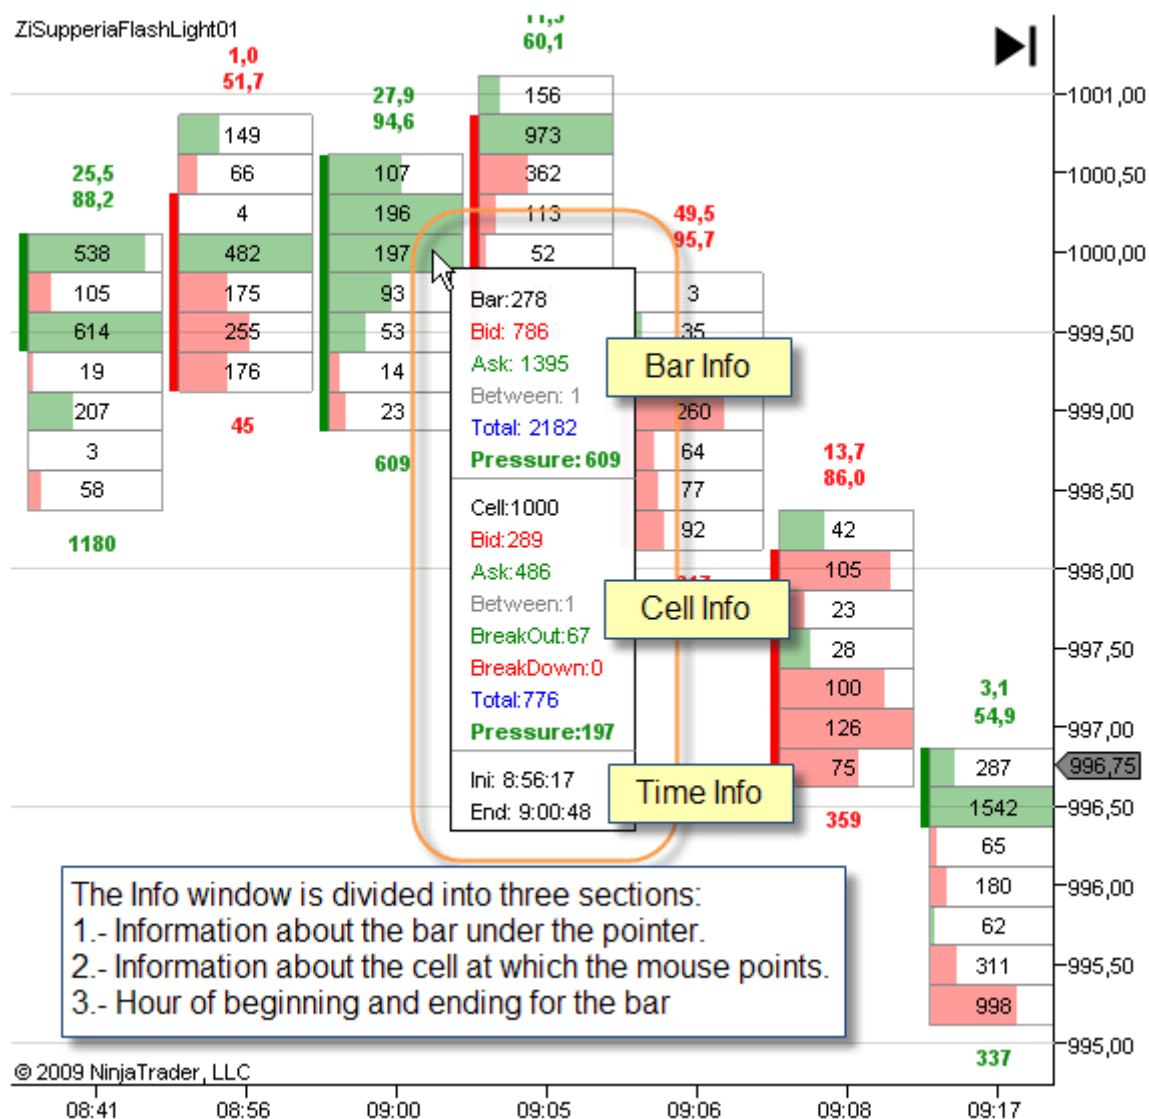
ZiSupperiaFlashLight01

1,0
51,7

27,9
94,6

60,1

25,5
88,2

156
973
362
113
52

149
66
4
482
175
255
176

107
196
197
93
53
14
23

538
105
614
19
207
3
58

45

609

1180

49,5
95,7

3
35

260
64
77
92

Bar:278
Bid: 786
Ask: 1395
Between: 1
Total: 2182
Pressure: 609

Bar Info

Cell:1000
Bid:289
Ask:486
Between:1
BreakOut:67
BreakDown:0
Total:776
Pressure:197

Cell Info

Ini: 8:56:17
End: 9:00:48

Time Info

13,7
86,0

42
105
23
28
100
126
75

359

3,1
54,9

287
1542
65
180
62
311
998

337

1001,00
1000,50
1000,00
999,50
999,00
998,50
998,00
997,50
997,00
996,75
996,50
996,00
995,50
995,00

The Info window is divided into three sections:
1.- Information about the bar under the pointer.
2.- Information about the cell at which the mouse points.
3.- Hour of beginning and ending for the bar

© 2009 NinjaTrader, LLC

08:41
08:56
09:00
09:05
09:06
09:08
09:17